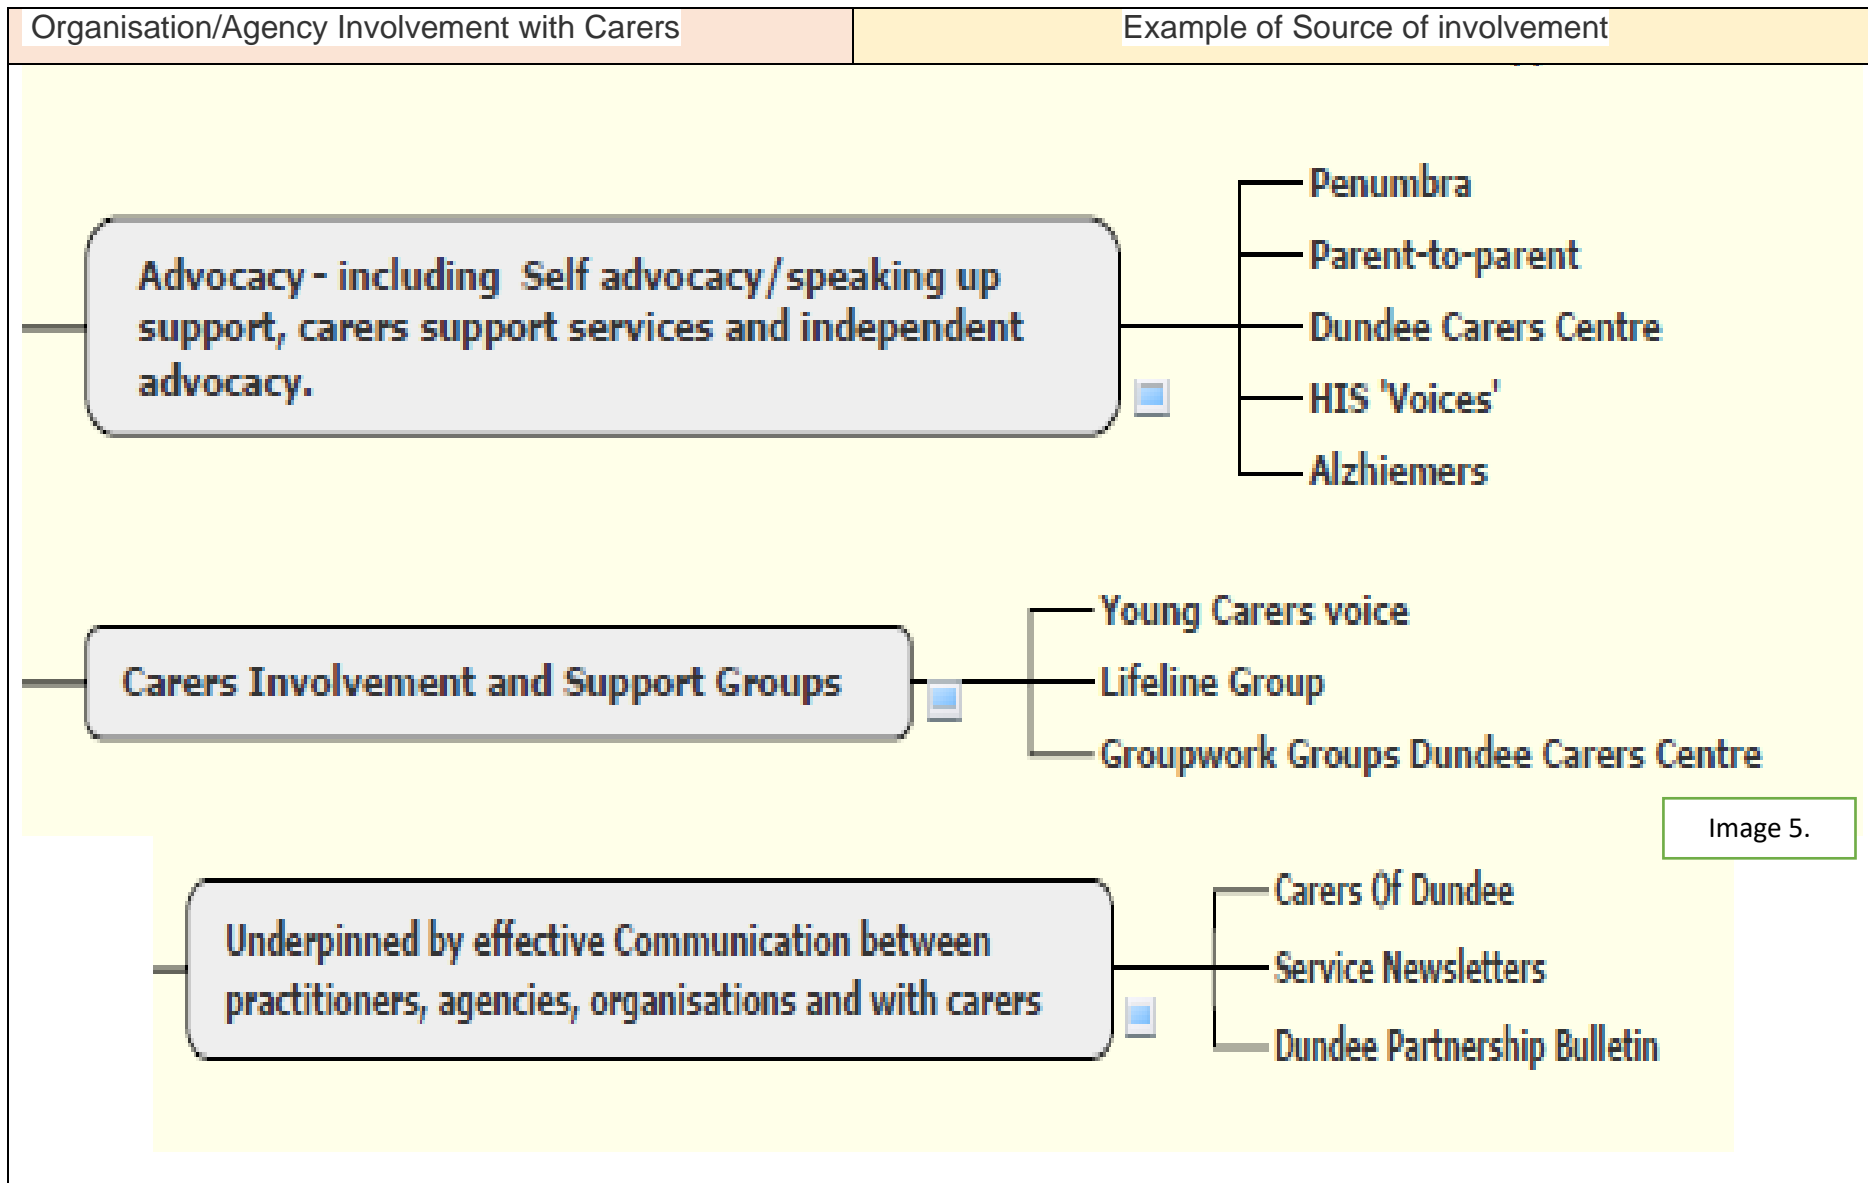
| Organisation/Agency Involvement with Carers | Example of Source of involvement |
|---|---|

Advocacy - including Self advocacy/speaking up support, carers support services and independent advocacy.

Penumbra
Parent-to-parent
Dundee Carers Centre
HIS 'Voices'
Alzhiemers

Carers Involvement and Support Groups

Young Carers voice
Lifeline Group
Groupwork Groups Dundee Carers Centre

Image 5.

Underpinned by effective Communication between practitioners, agencies, organisations and with carers

Carers Of Dundee
Service Newsletters
Dundee Partnership Bulletin